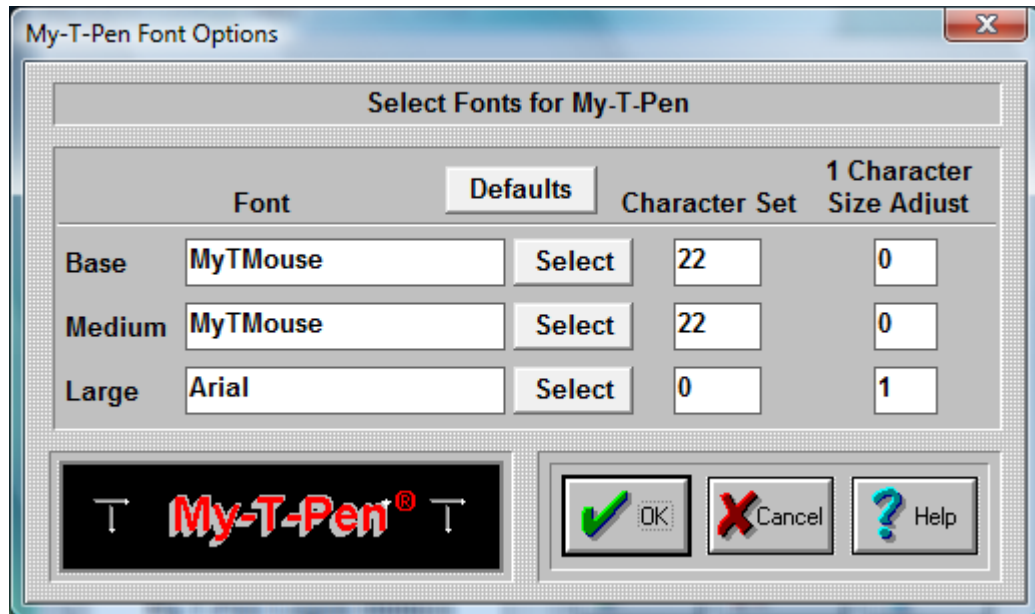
My-T-Pen Font Options

Select Fonts for My-T-Pen

| | Font | Defaults | Character Set | 1 Character Size Adjust |
|---|---|---|---|---|
| Base | MyTMouse | Select | 22 | 0 |
| Medium | MyTMouse | Select | 22 | 0 |
| Large | Arial | Select | 0 | 1 |

My-T-Pen®

OK

Cancel

Help